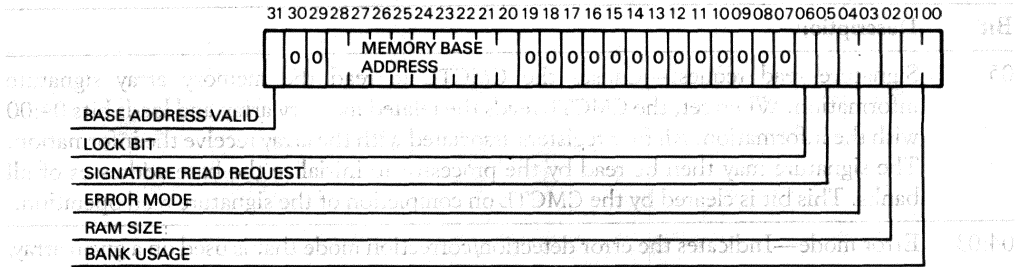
31 30 29 28 27 26 25 24 23 22 21 20 19 18 17 16 15 14 13 12 11 10 09 08 07 06 05 04 03 02 01 00

0 0 MEMORY BASE ADDRESS 0 0 0 0 0 0 0 0 0 0 0 0

BASE ADDRESS VALID
LOCK BIT
SIGNATURE READ REQUEST
ERROR MODE
RAM SIZE
BANK USAGE